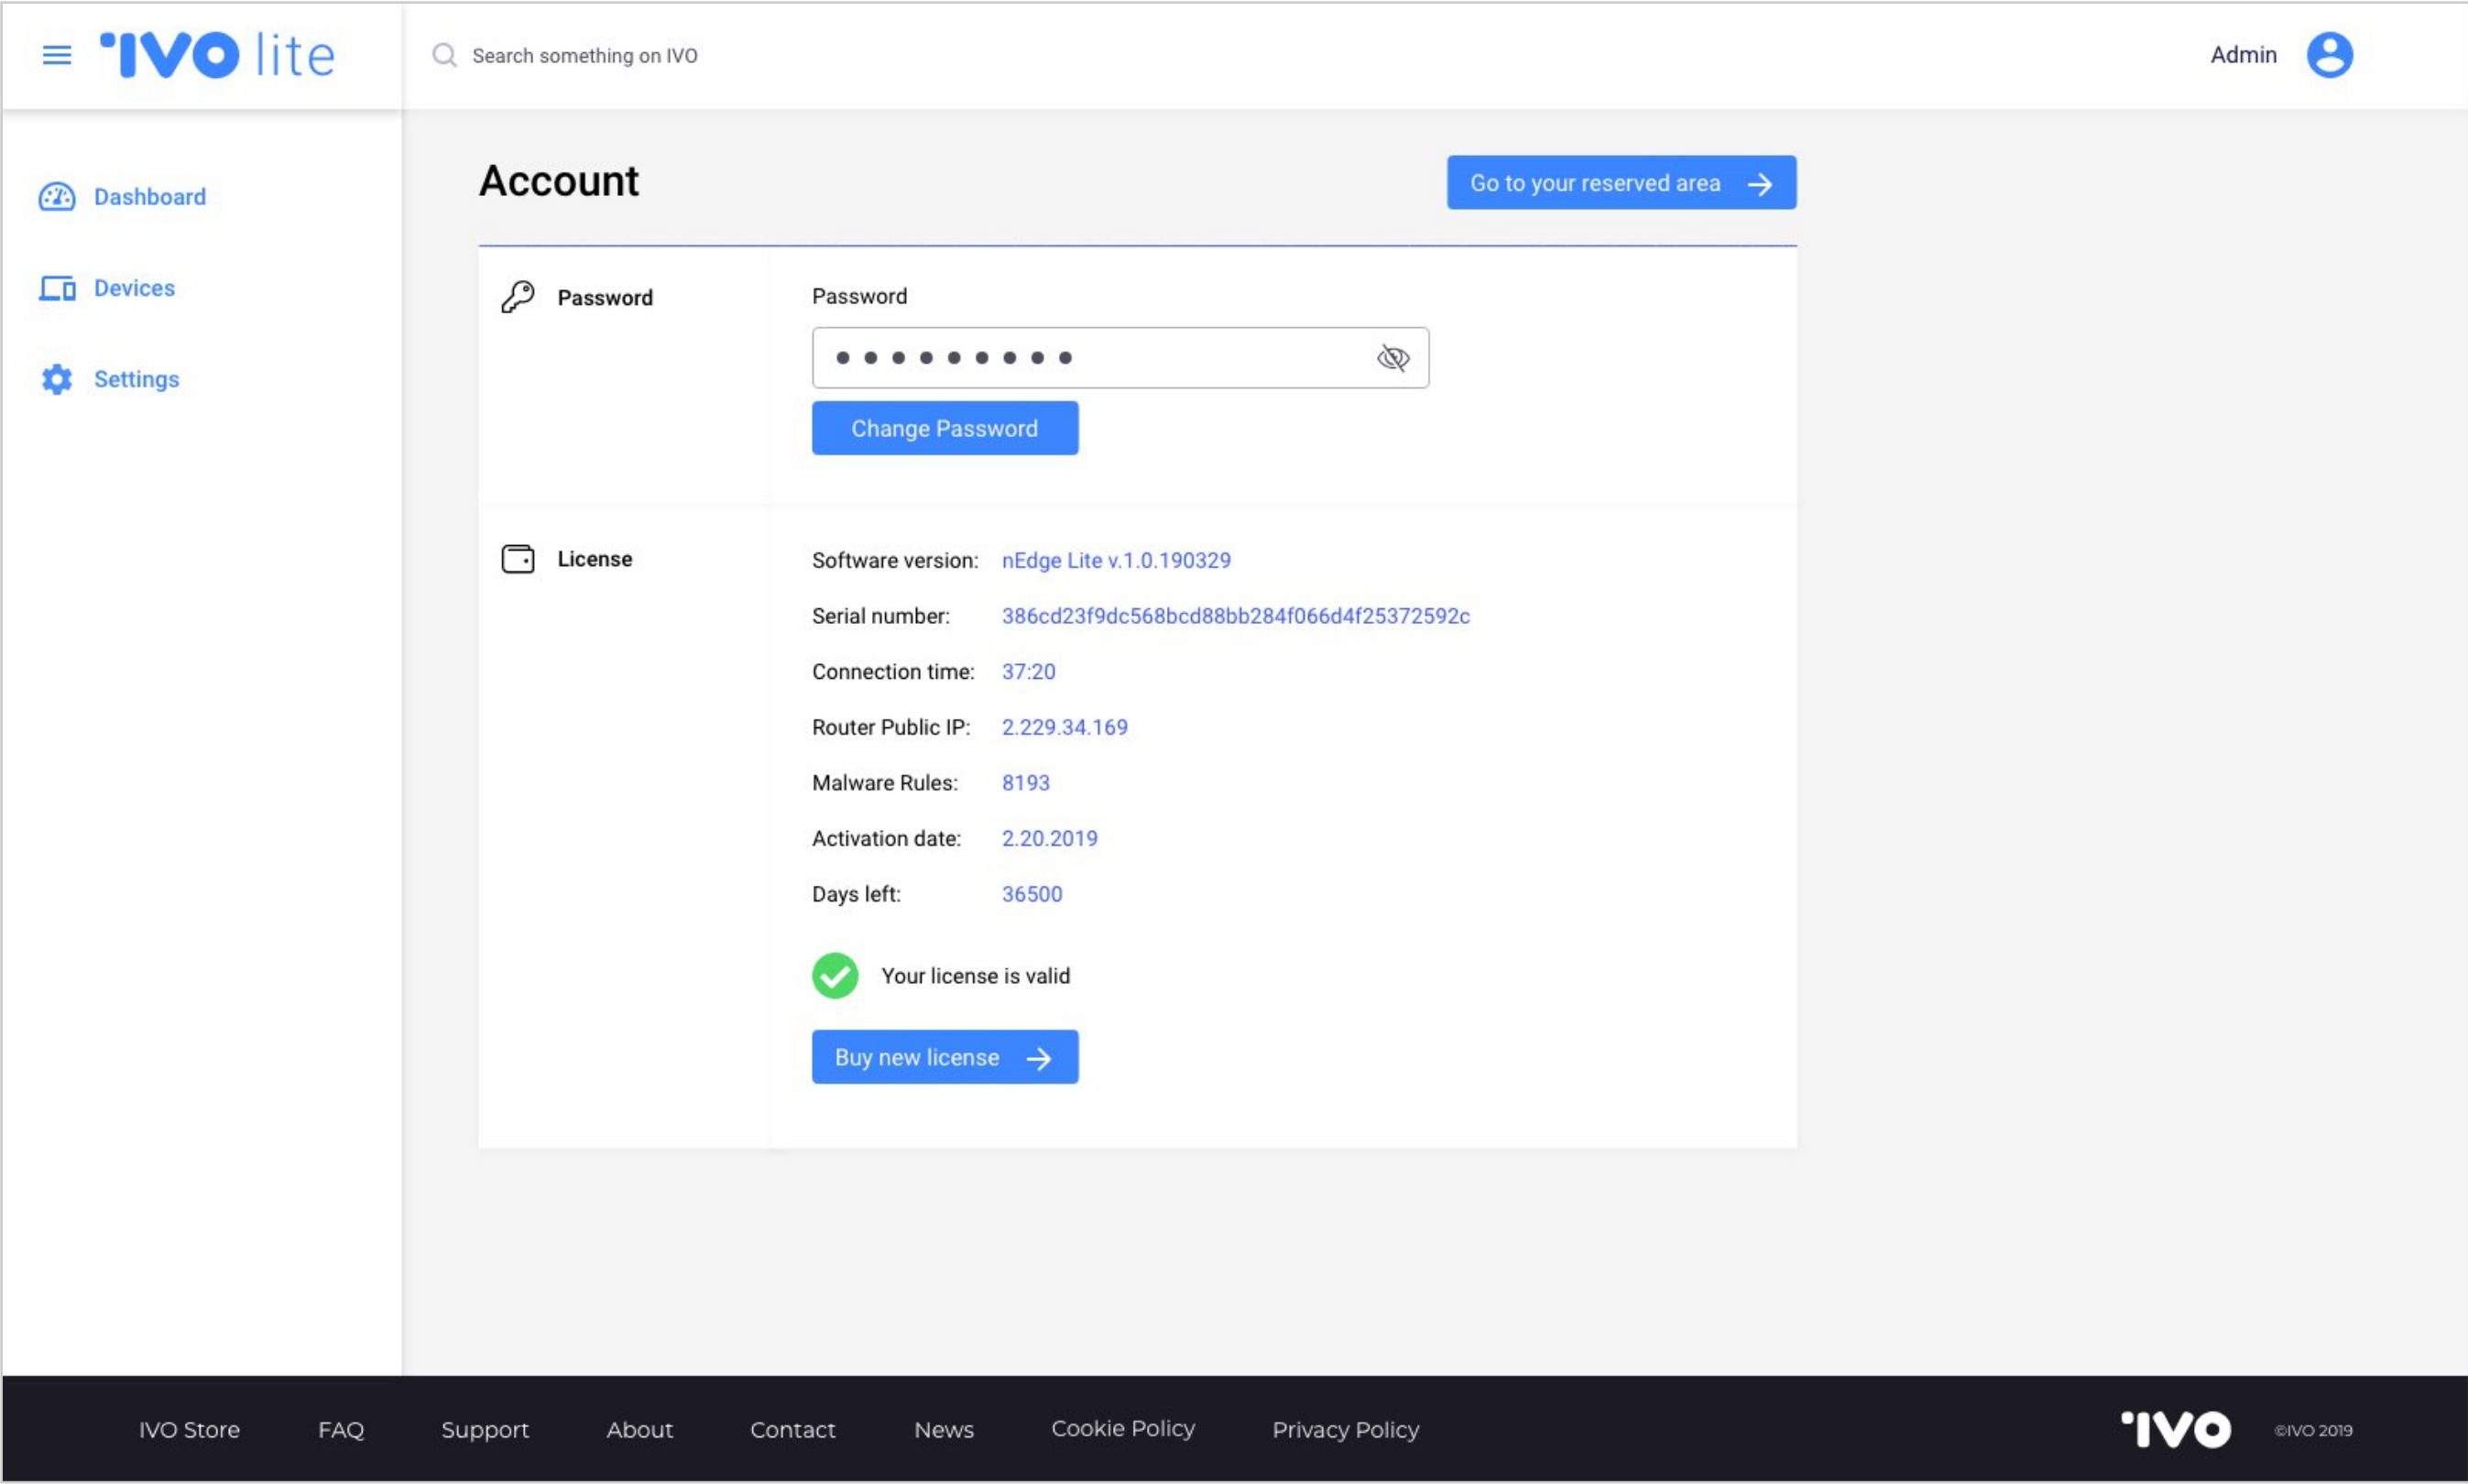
IVO lite

Search something on IVO

Admin

Dashboard

Devices

Settings

Account

Go to your reserved area

Password

Password

•••••••••

Change Password

License

Software version: nEdge Lite v.1.0.190329

Serial number: 386cd23f9dc568bcd88bb284f066d4f25372592c

Connection time: 37:20

Router Public IP: 2.229.34.169

Malware Rules: 8193

Activation date: 2.20.2019

Days left: 36500

Your license is valid

Buy new license

IVO Store FAQ Support About Contact News Cookie Policy Privacy Policy

IVO ©IVO 2019